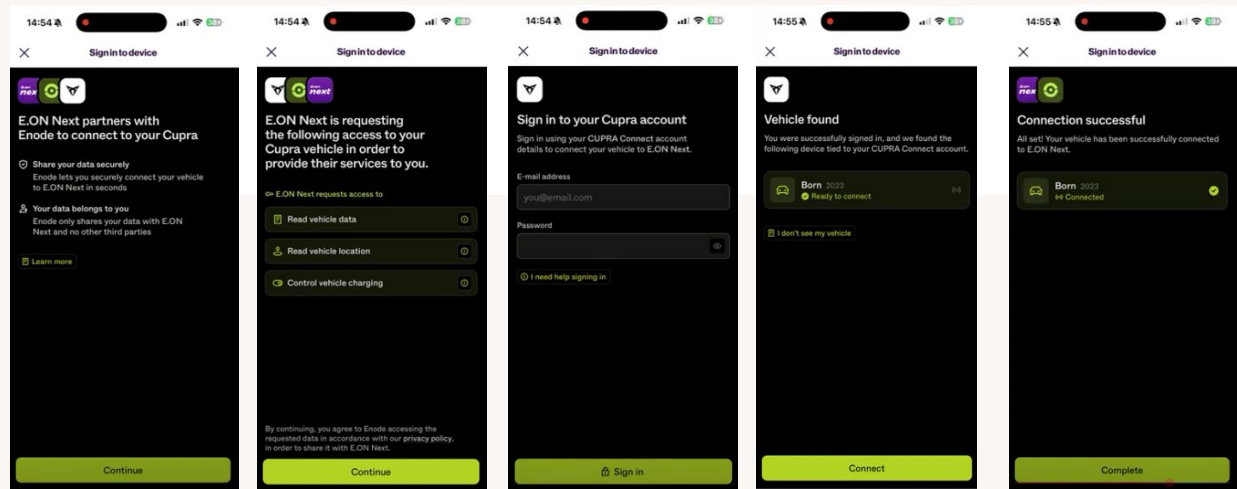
14:54

Sign in to device

next

E.ON Next partners with Enode to connect to your Cupra

Share your data securely
Enode lets you securely connect your vehicle to E.ON Next in seconds

Your data belongs to you
Enode only shares your data with E.ON Next and no other third parties

Learn more

Continue

14:54

Sign in to device

next

E.ON Next is requesting the following access to your Cupra vehicle in order to provide their services to you.

E.ON Next requests access to

Read vehicle data

Read vehicle location

Control vehicle charging

By continuing, you agree to Enode accessing the requested data in accordance with our privacy policy, in order to share it with E.ON Next.

Continue

14:54

Sign in to device

Sign in to your Cupra account
Sign in using your CUPRA Connect account details to connect your vehicle to E.ON Next.

E-mail address
you@email.com

Password

I need help signing in

Sign in

14:55

Sign in to device

Vehicle found
You were successfully signed in, and we found the following device tied to your CUPRA Connect account.

Born 2023
Ready to connect

I don't see my vehicle

Connect

14:55

Sign in to device

next

Connection successful
All set! Your vehicle has been successfully connected to E.ON Next.

Born 2023
Connected

Complete